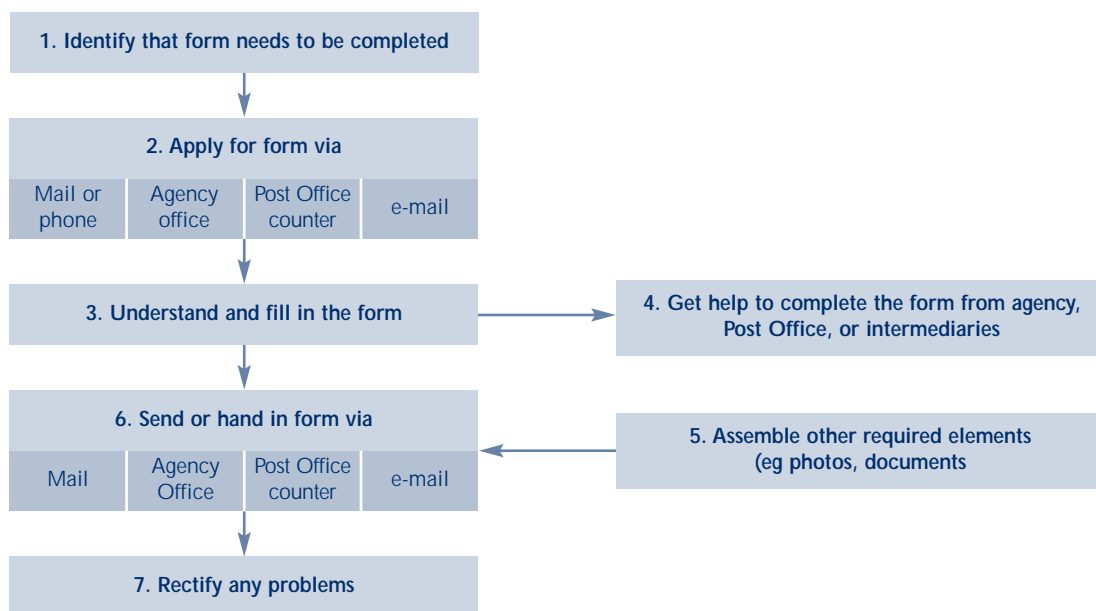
1. Identify that form needs to be completed

2. Apply for form via

Mail or phone

Agency office

Post Office counter

e-mail

3. Understand and fill in the form

4. Get help to complete the form from agency, Post Office, or intermediaries

6. Send or hand in form via

Mail

Agency Office

Post Office counter

e-mail

5. Assemble other required elements (eg photos, documents

7. Rectify any problems